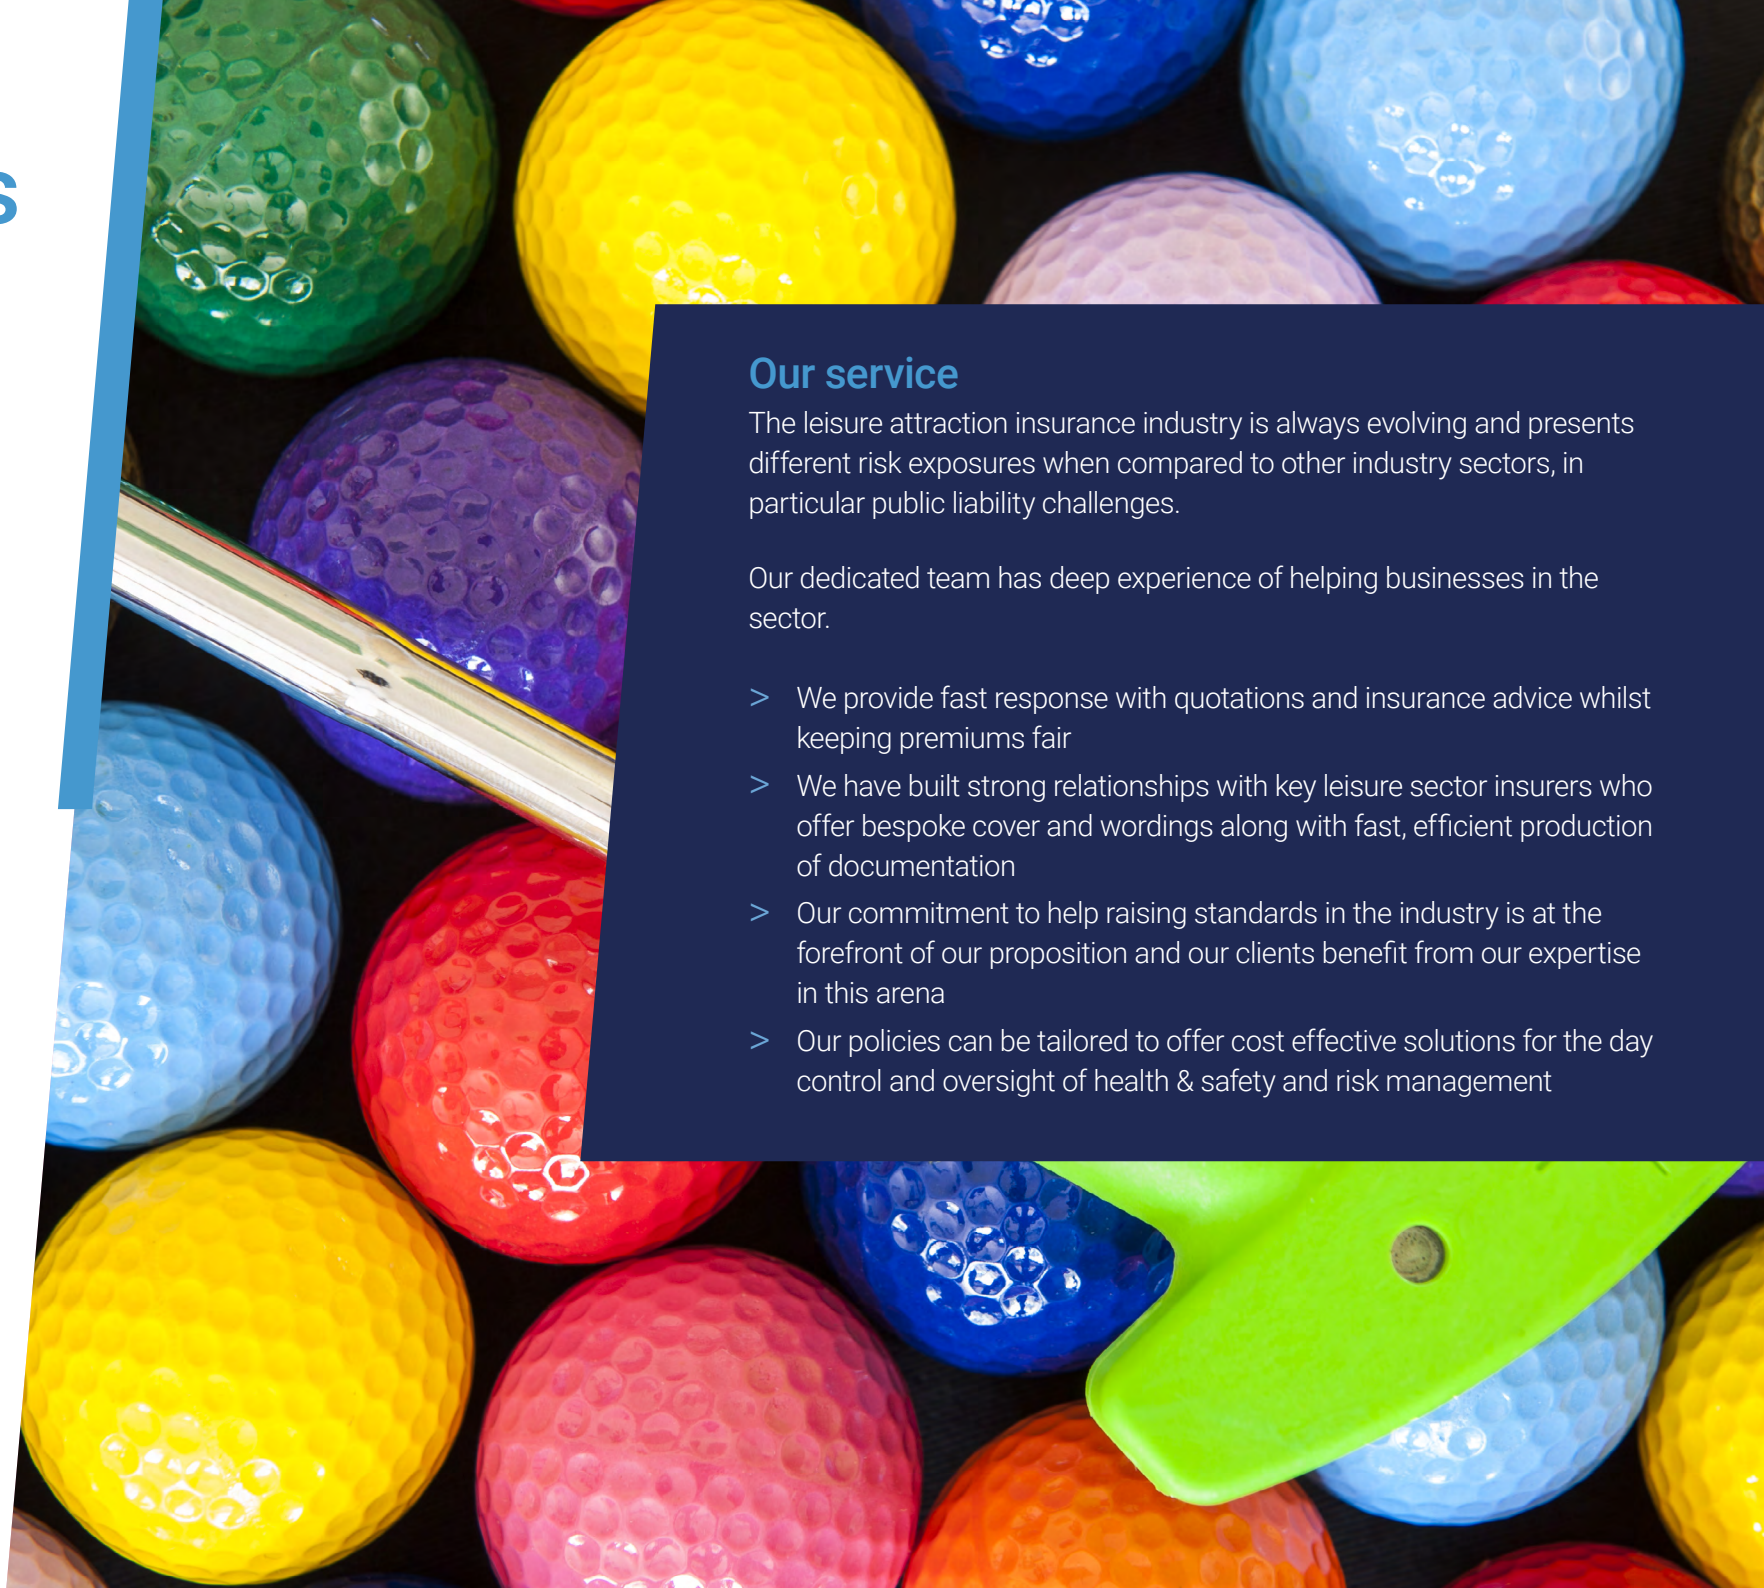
s

Our service

The leisure attraction insurance industry is always evolving and presents different risk exposures when compared to other industry sectors, in particular public liability challenges.

Our dedicated team has deep experience of helping businesses in the sector.

> We provide fast response with quotations and insurance advice whilst keeping premiums fair

> We have built strong relationships with key leisure sector insurers who offer bespoke cover and wordings along with fast, efficient production of documentation

> Our commitment to help raising standards in the industry is at the forefront of our proposition and our clients benefit from our expertise in this arena

> Our policies can be tailored to offer cost effective solutions for the day control and oversight of health & safety and risk management